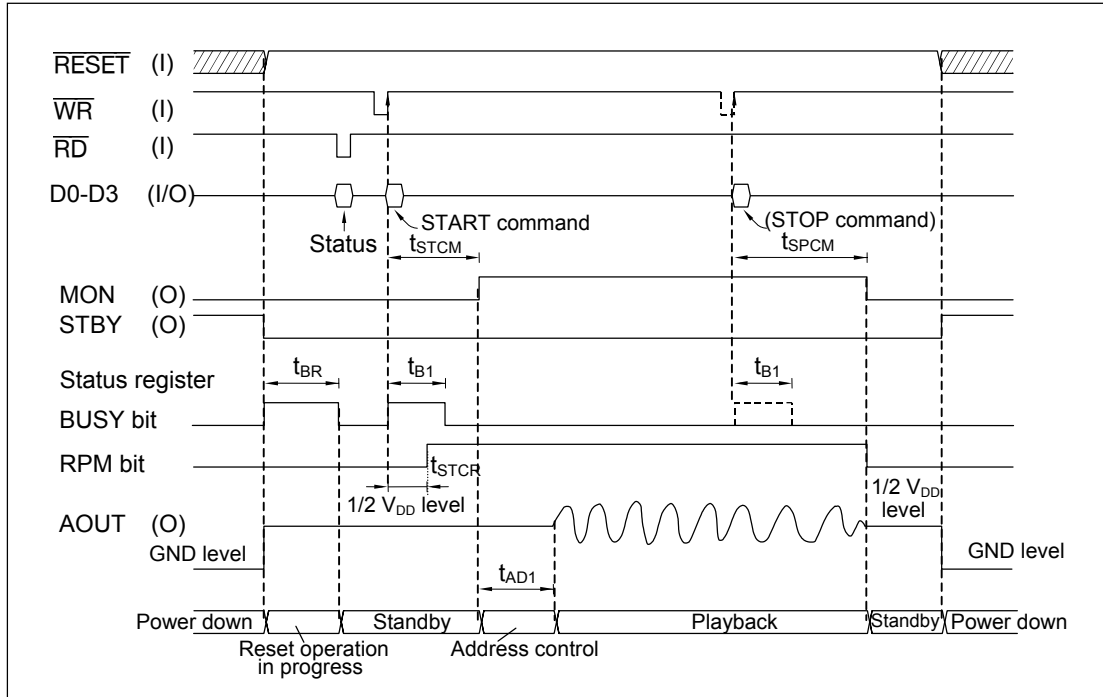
$\overline{\text{RESET}}$ (I)
$\overline{\text{WR}}$ (I)
$\overline{\text{RD}}$ (I)
D0-D3 (I/O)
Status
START command
$t_{STCM}$
(STOP command)
$t_{SPCM}$
MON (O)
STBY (O)
Status register
$t_{BR}$
$t_{B1}$
$t_{B1}$
BUSY bit
RPM bit
$t_{STCR}$
1/2 $V_{DD}$ level
1/2 $V_{DD}$ level
AOUT (O)
GND level
GND level
$t_{AD1}$
Power down
Standby
Playback
Standby
Power down
Reset operation in progress
Address control